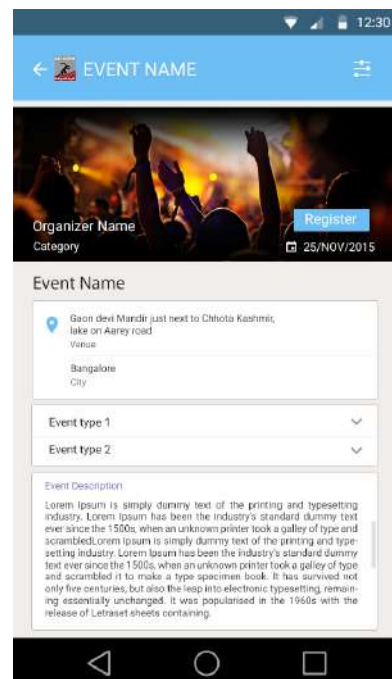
12:30

EVENT NAME

Organizer Name
Category

Register

25/NOV/2015

Event Name

Gaon devi Mandir just next to Chhota Kashmir, lake on Aarey road
Venue

Bangalore
City

Event type 1

Event type 2

Event Description

Lorem Ipsum is simply dummy text of the printing and typesetting industry. Lorem Ipsum has been the industry's standard dummy text ever since the 1500s, when an unknown printer took a galley of type and scrambledLorem Ipsum is simply dummy text of the printing and typesetting industry. Lorem Ipsum has been the industry's standard dummy text ever since the 1500s, when an unknown printer took a galley of type and scrambled it to make a type specimen book. It has survived not only five centuries, but also the leap into electronic typesetting, remaining essentially unchanged. It was popularised in the 1960s with the release of Letraset sheets containing.